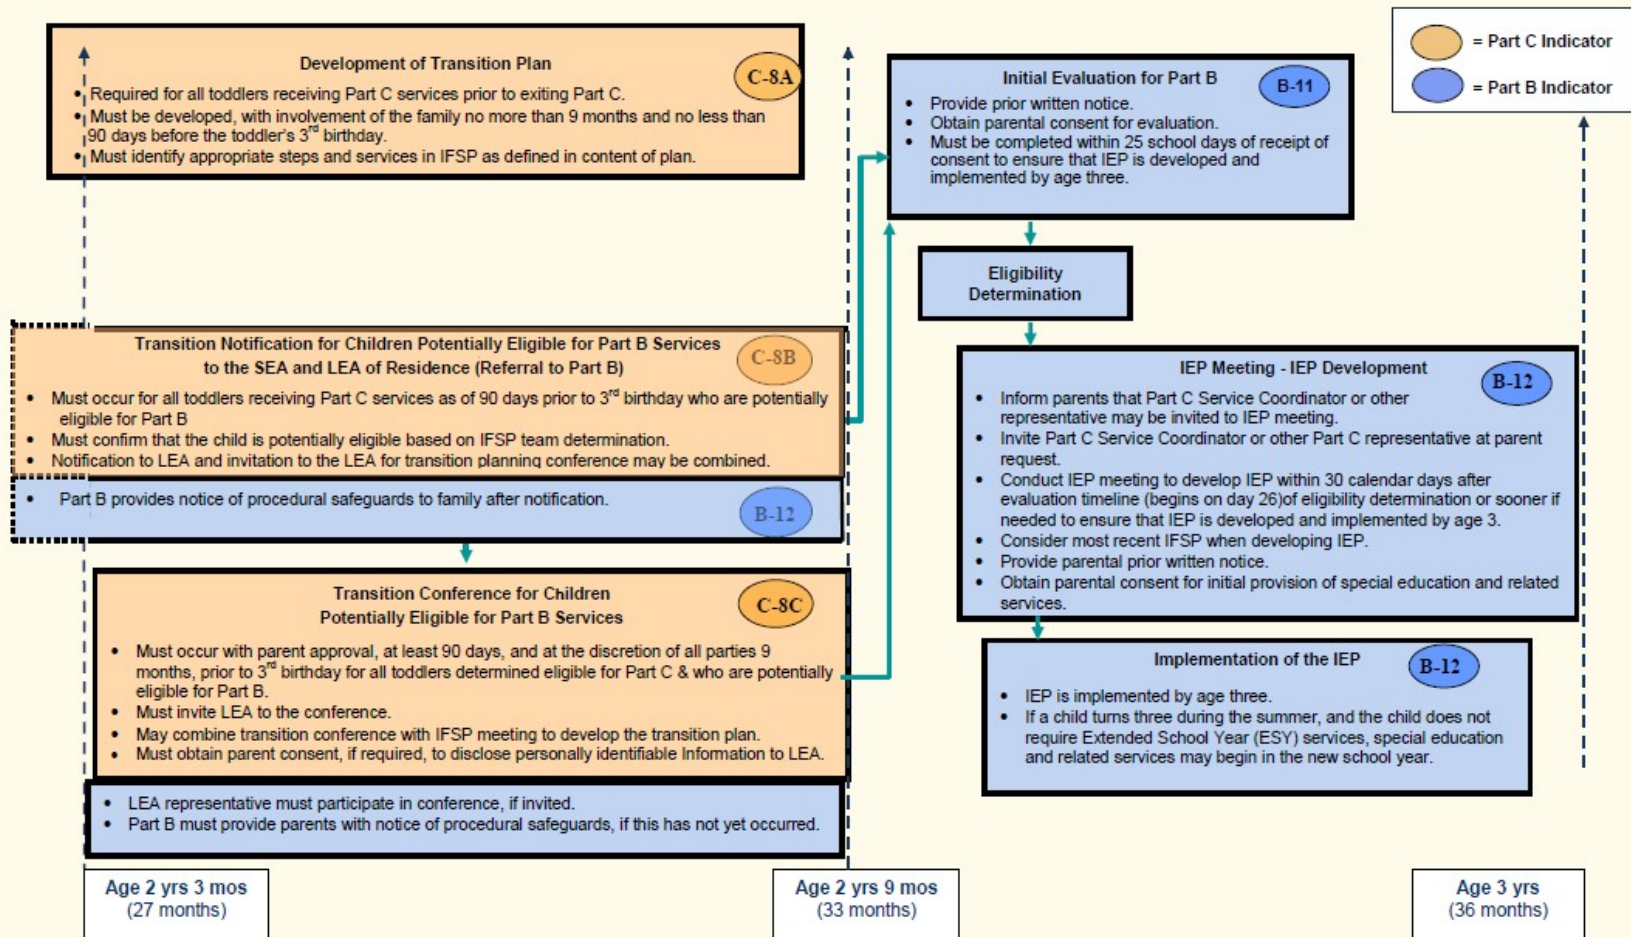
= Part C Indicator
= Part B Indicator

Development of Transition Plan
C-8A
• Required for all toddlers receiving Part C services prior to exiting Part C.
• Must be developed, with involvement of the family no more than 9 months and no less than 90 days before the toddler's 3$^{rd}$ birthday.
• Must identify appropriate steps and services in IFSP as defined in content of plan.

Transition Notification for Children Potentially Eligible for Part B Services to the SEA and LEA of Residence (Referral to Part B)
C-8B
• Must occur for all toddlers receiving Part C services as of 90 days prior to 3$^{rd}$ birthday who are potentially eligible for Part B
• Must confirm that the child is potentially eligible based on IFSP team determination.
• Notification to LEA and invitation to the LEA for transition planning conference may be combined.

• Part B provides notice of procedural safeguards to family after notification.
B-12

Transition Conference for Children Potentially Eligible for Part B Services
C-8C
• Must occur with parent approval, at least 90 days, and at the discretion of all parties 9 months, prior to 3$^{rd}$ birthday for all toddlers determined eligible for Part C & who are potentially eligible for Part B.
• Must invite LEA to the conference.
• May combine transition conference with IFSP meeting to develop the transition plan.
• Must obtain parent consent, if required, to disclose personally identifiable Information to LEA.

• LEA representative must participate in conference, if invited.
• Part B must provide parents with notice of procedural safeguards, if this has not yet occurred.

Initial Evaluation for Part B
B-11
• Provide prior written notice.
• Obtain parental consent for evaluation.
• Must be completed within 25 school days of receipt of consent to ensure that IEP is developed and implemented by age three.

Eligibility Determination

IEP Meeting - IEP Development
B-12
• Inform parents that Part C Service Coordinator or other representative may be invited to IEP meeting.
• Invite Part C Service Coordinator or other Part C representative at parent request.
• Conduct IEP meeting to develop IEP within 30 calendar days after evaluation timeline (begins on day 26)of eligibility determination or sooner if needed to ensure that IEP is developed and implemented by age 3.
• Consider most recent IFSP when developing IEP.
• Provide parental prior written notice.
• Obtain parental consent for initial provision of special education and related services.

Implementation of the IEP
B-12
• IEP is implemented by age three.
• If a child turns three during the summer, and the child does not require Extended School Year (ESY) services, special education and related services may begin in the new school year.

Age 2 yrs 3 mos
(27 months)

Age 2 yrs 9 mos
(33 months)

Age 3 yrs
(36 months)